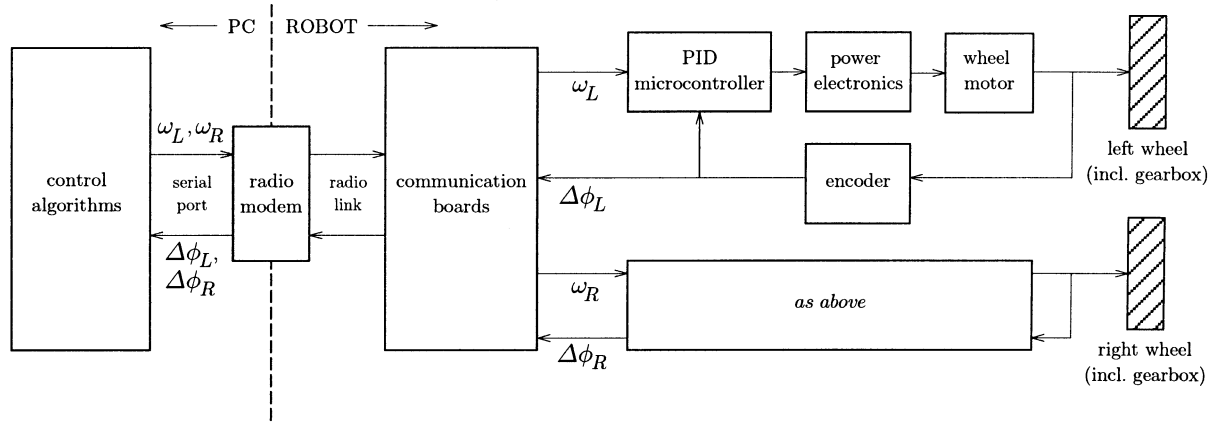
$\longleftarrow$ PC | ROBOT $\longrightarrow$

control algorithms

$\omega_L, \omega_R$

serial port

$\Delta\phi_L$, $\Delta\phi_R$

radio modem

radio link

communication boards

$\omega_L$

PID microcontroller

power electronics

wheel motor

left wheel (incl. gearbox)

$\Delta\phi_L$

encoder

$\omega_R$

*as above*

$\Delta\phi_R$

right wheel (incl. gearbox)